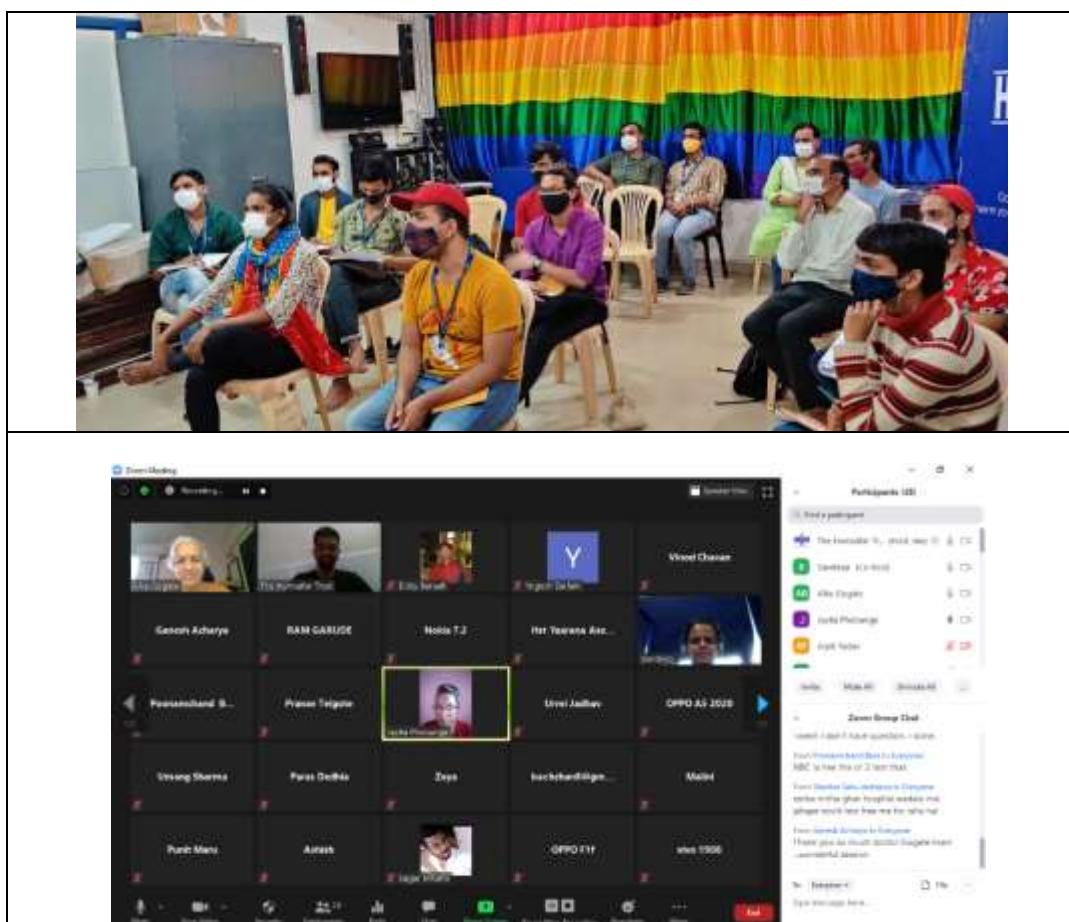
Zoom Meeting

Recording...

Speaker View

Vinod Chavan

Ganesh Acharya

RAM GARUDE

Nokia 7.2

Har Yaarana Ass...

Poonamchand B...

Pranav Telgote

Urvi Jadhav

OPPO A5 2020

Umang Sharma

Paras Dedhia

Zoya

kuchchandidigan...

Maitri

Punit Manu

Aatish

OPPO F1f

vivo 1906

Participants (58)

Find a participant

Invite

Mute All

Zoom Group Chat

NBC is free the or 2 lent that

Thank you so much doctor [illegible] successful session

To: Everyone

File

Type message here...

End